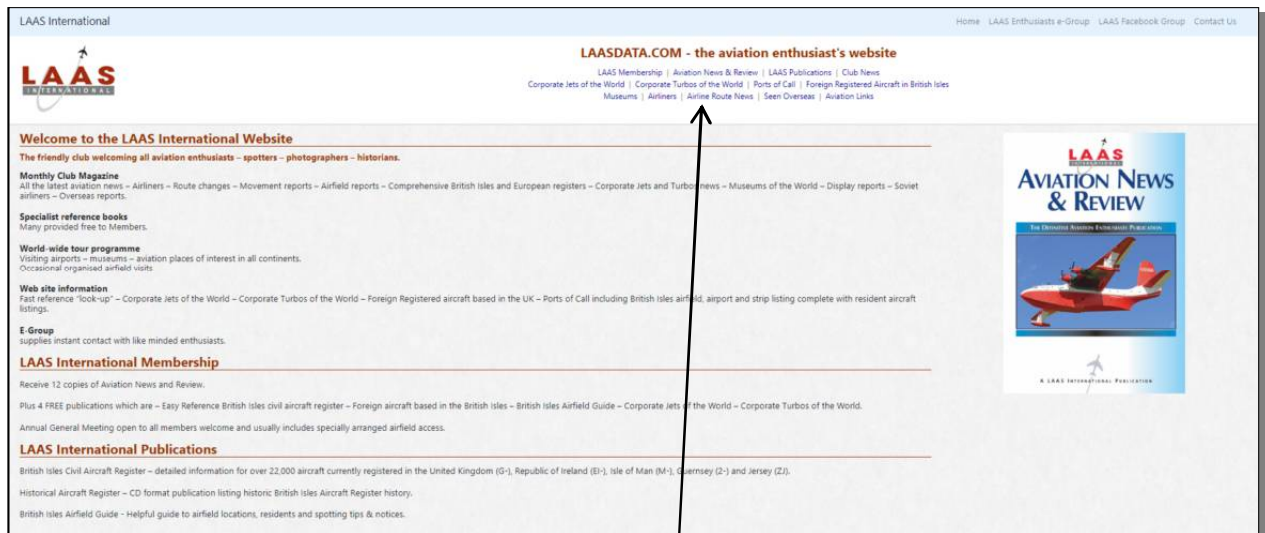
LAAS International

Home | LAAS Enthusiasts e-Group | LAAS Facebook Group | Contact Us

LAAS INTERNATIONAL

LAASDATA.COM - the aviation enthusiast's website

LAAS Membership | Aviation News & Review | LAAS Publications | Club News
Corporate Jets of the World | Corporate Turbos of the World | Ports of Call | Foreign Registered Aircraft in British Isles
Museums | Airliners | Airline Route News | Seen Overseas | Aviation Links

Welcome to the LAAS International Website

The friendly club welcoming all aviation enthusiasts – spotters – photographers – historians.

Monthly Club Magazine
All the latest aviation news – Airliners – Route changes – Movement reports – Airfield reports – Comprehensive British Isles and European registers – Corporate Jets and Turbos news – Museums of the World – Display reports – Soviet airliners – Overseas reports.

Specialist reference books
Many provided free to Members.

World-wide tour programme
Visiting airports – museums – aviation places of interest in all continents.
Occasional organised airfield visits

Web site information
Fast reference "look-up" – Corporate Jets of the World – Corporate Turbos of the World – Foreign Registered aircraft based in the UK – Ports of Call including British Isles airfield, airport and strip listing complete with resident aircraft listings.

E-Group
supplies instant contact with like minded enthusiasts.

LAAS International Membership

Receive 12 copies of Aviation News and Review.

Plus 4 FREE publications which are – Easy Reference British Isles civil aircraft register – Foreign aircraft based in the British Isles – British Isles Airfield Guide – Corporate Jets of the World – Corporate Turbos of the World.

Annual General Meeting open to all members welcome and usually includes specially arranged airfield access.

LAAS International Publications

British Isles Civil Aircraft Register – detailed information for over 22,000 aircraft currently registered in the United Kingdom (G-), Republic of Ireland (EI-), Isle of Man (M-), Guernsey (2-) and Jersey (ZJ).

Historical Aircraft Register – CD format publication listing historic British Isles Aircraft Register history.

British Isles Airfield Guide - Helpful guide to airfield locations, residents and spotting tips & notices.

LAAS INTERNATIONAL
AVIATION NEWS & REVIEW
THE DEFINITIVE AVIATION ENTHUSIASTS PUBLICATION
A LAAS INTERNATIONAL PUBLICATION